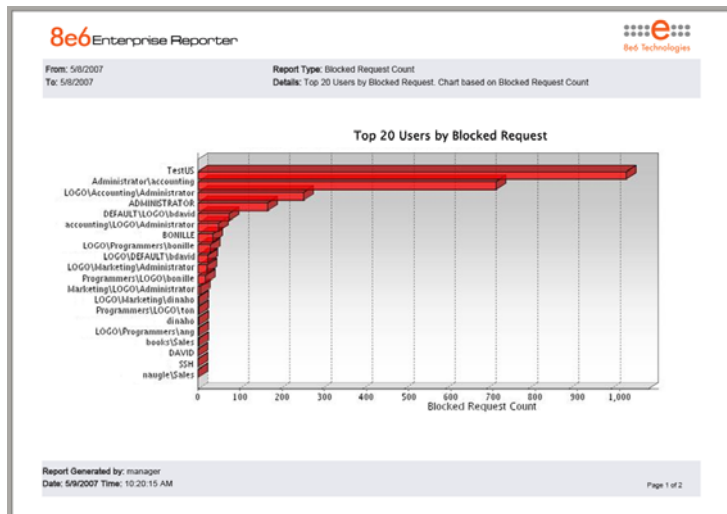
8e6 Enterprise Reporter

8e6 Technologies

From: 5/8/2007
To: 5/8/2007

Report Type: Blocked Request Count
Details: Top 20 Users by Blocked Request. Chart based on Blocked Request Count

Top 20 Users by Blocked Request

TestUS
Administrator\accounting
LOGO\Accounting\Administrator
ADMINISTRATOR
DEFAULT\LOGO\bdavid
accounting\LOGO\Administrator
BONILLE
LOGO\Programmers\bonille
LOGO\DEFAULT\bdavid
LOGO\Marketing\Administrator
Programmers\LOGO\bonille
Marketing\LOGO\Administrator
LOGO\Marketing\dinaho
Programmers\LOGO\ton
dinaho
LOGO\Programmers\ang
books\Sales
DAVID
SSH
naugle\Sales

0 100 200 300 400 500 600 700 800 900 1,000
Blocked Request Count

Report Generated by: manager
Date: 5/9/2007 Time: 10:20:15 AM

Page 1 of 2